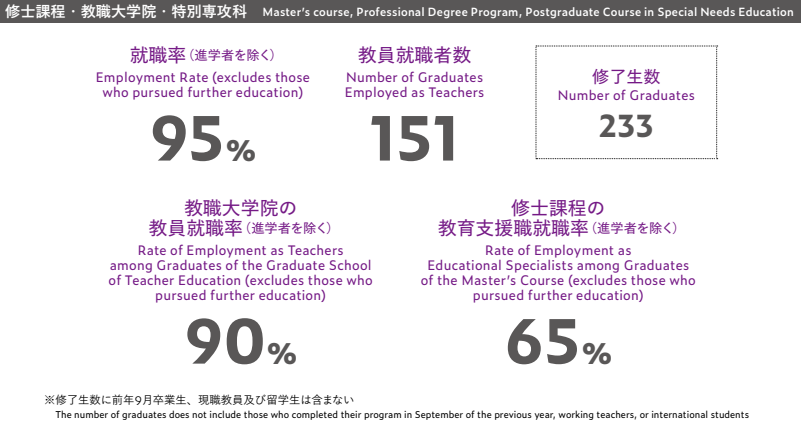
修士課程・教職大学院・特別専攻科　Master's course, Professional Degree Program, Postgraduate Course in Special Needs Education

就職率（進学者を除く）
Employment Rate (excludes those who pursued further education)
95%

教員就職者数
Number of Graduates Employed as Teachers
151

修了生数
Number of Graduates
233

教職大学院の
教員就職率（進学者を除く）
Rate of Employment as Teachers among Graduates of the Graduate School of Teacher Education (excludes those who pursued further education)
90%

修士課程の
教育支援職就職率（進学者を除く）
Rate of Employment as Educational Specialists among Graduates of the Master's Course (excludes those who pursued further education)
65%

※修了生数に前年9月卒業生、現職教員及び留学生は含まない
The number of graduates does not include those who completed their program in September of the previous year, working teachers, or international students